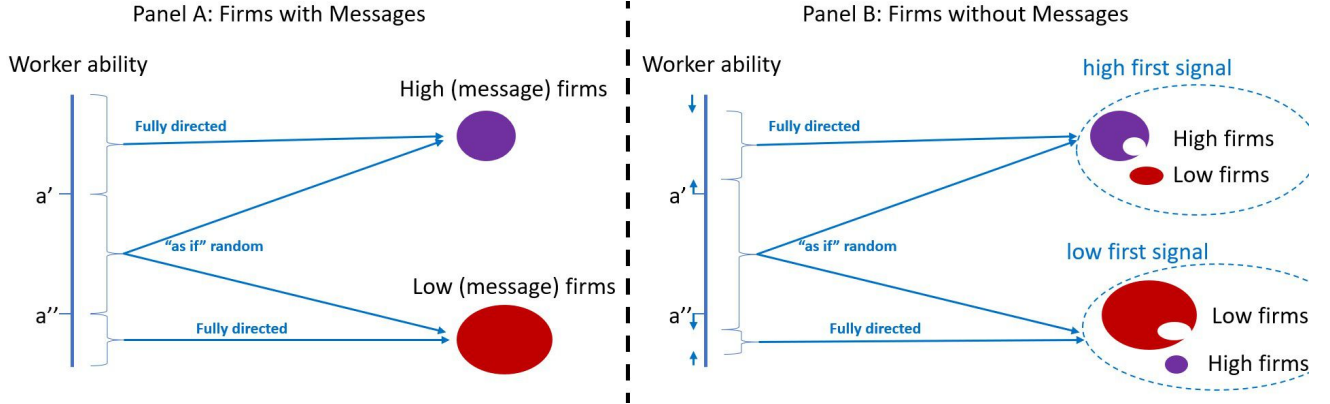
Panel A: Firms with Messages

Worker ability

High (message) firms

Fully directed

a'

"as if" random

Low (message) firms

a''

Fully directed

Panel B: Firms without Messages

Worker ability

high first signal

Fully directed

High firms

Low firms

a'

"as if" random

low first signal

a''

Low firms

Fully directed

High firms